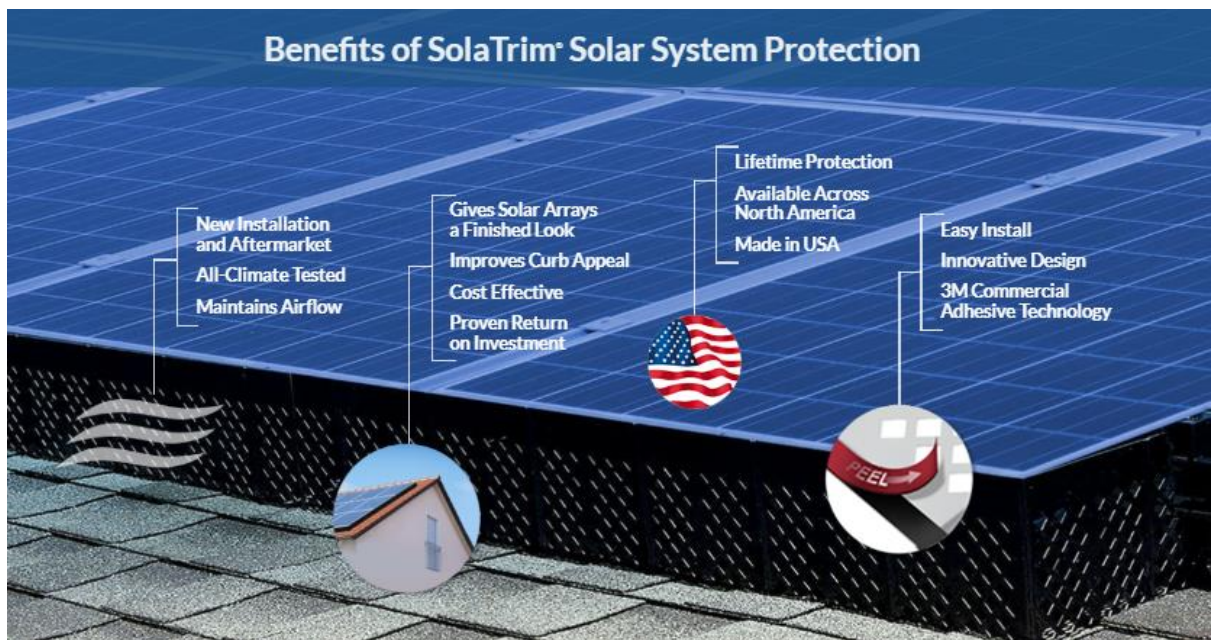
Benefits of SolaTrim® Solar System Protection

New Installation and Aftermarket
All-Climate Tested
Maintains Airflow

Gives Solar Arrays a Finished Look
Improves Curb Appeal
Cost Effective
Proven Return on Investment

Lifetime Protection
Available Across North America
Made in USA

Easy Install
Innovative Design
3M Commercial Adhesive Technology

PEEL